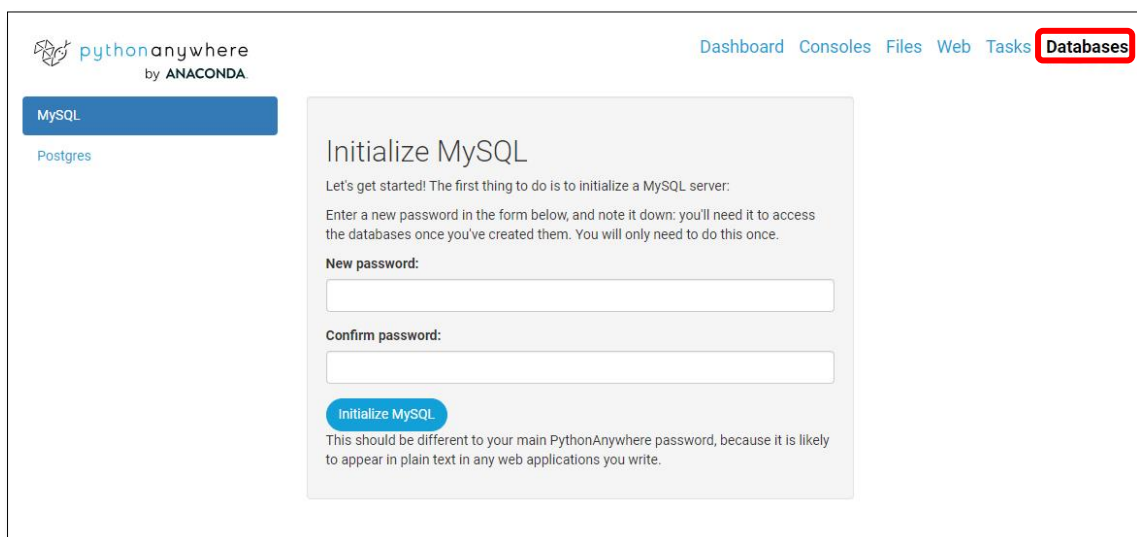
pythonanywhere
by ANACONDA

Dashboard Consoles Files Web Tasks Databases

MySQL

Postgres

Initialize MySQL

Let's get started! The first thing to do is to initialize a MySQL server:

Enter a new password in the form below, and note it down: you'll need it to access the databases once you've created them. You will only need to do this once.

New password:

Confirm password:

Initialize MySQL

This should be different to your main PythonAnywhere password, because it is likely to appear in plain text in any web applications you write.